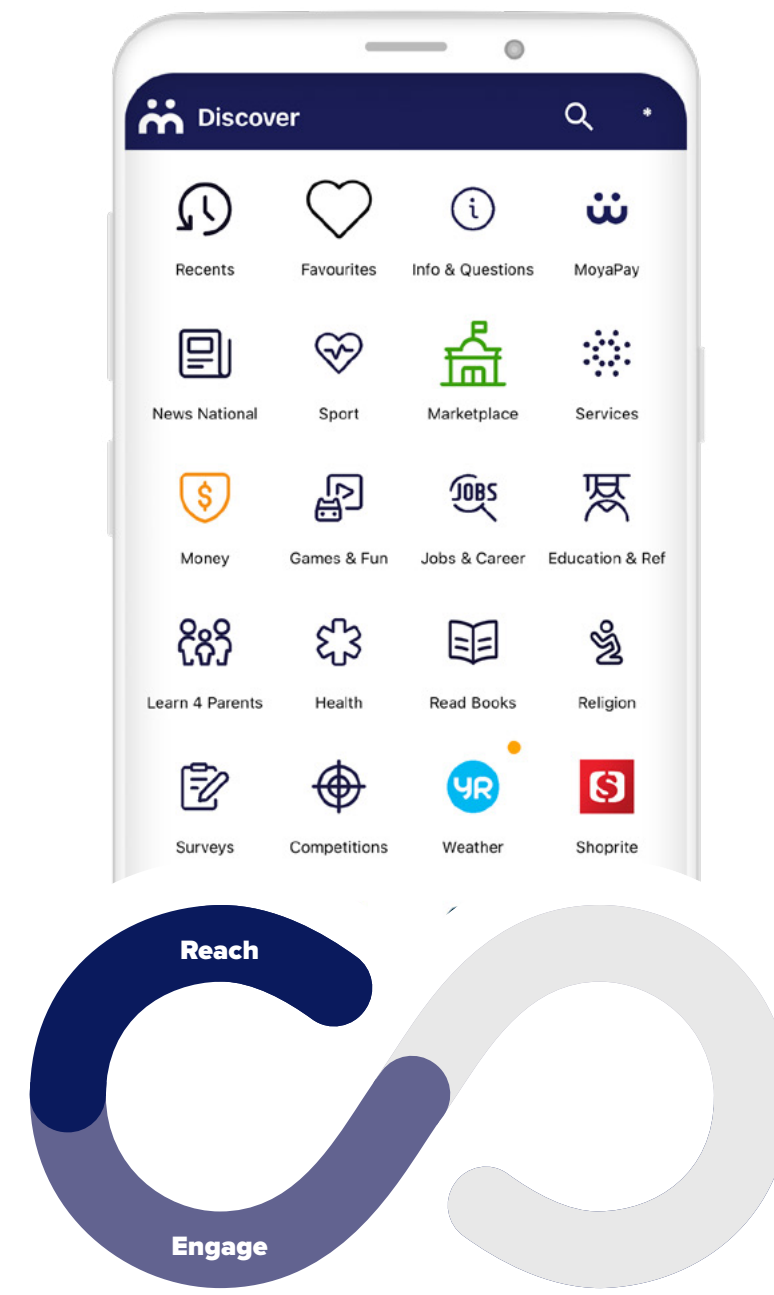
Discover

Recents
Favourites
Info & Questions
MoyaPay

News National
Sport
Marketplace
Services

Money
Games & Fun
Jobs & Career
Education & Ref

Learn 4 Parents
Health
Read Books
Religion

Surveys
Competitions
Weather
Shoprite

Reach

Engage